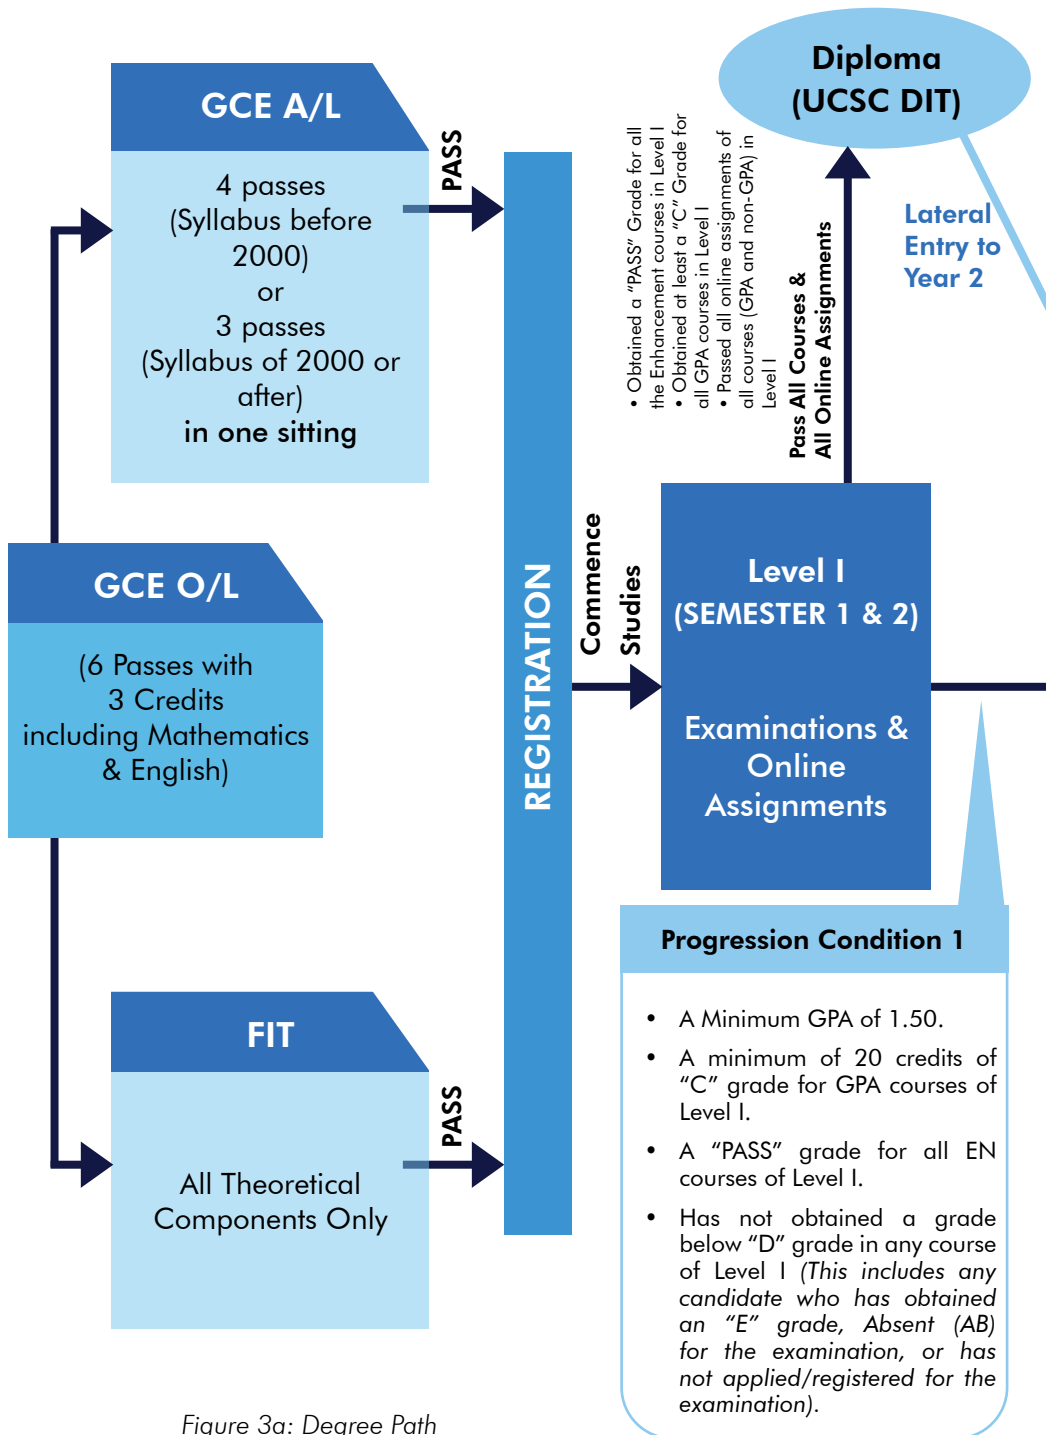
GCE A/L

4 passes
(Syllabus before 2000)
or
3 passes
(Syllabus of 2000 or after)
in one sitting

PASS

GCE O/L

(6 Passes with 3 Credits including Mathematics & English)

FIT

All Theoretical Components Only

PASS

REGISTRATION

Commence Studies

Diploma
(UCSC DIT)

• Obtained a "PASS" Grade for all the Enhancement courses in Level I
• Obtained at least a "C" Grade for all GPA courses in Level I
• Passed all online assignments of all courses (GPA and non-GPA) in Level I

Pass All Courses & All Online Assignments

Lateral Entry to Year 2

Level I
(SEMESTER 1 & 2)

Examinations & Online Assignments

Progression Condition 1

• A Minimum GPA of 1.50.
• A minimum of 20 credits of "C" grade for GPA courses of Level I.
• A "PASS" grade for all EN courses of Level I.
• Has not obtained a grade below "D" grade in any course of Level I (This includes any candidate who has obtained an "E" grade, Absent (AB) for the examination, or has not applied/registered for the examination).

Figure 3a: Degree Path